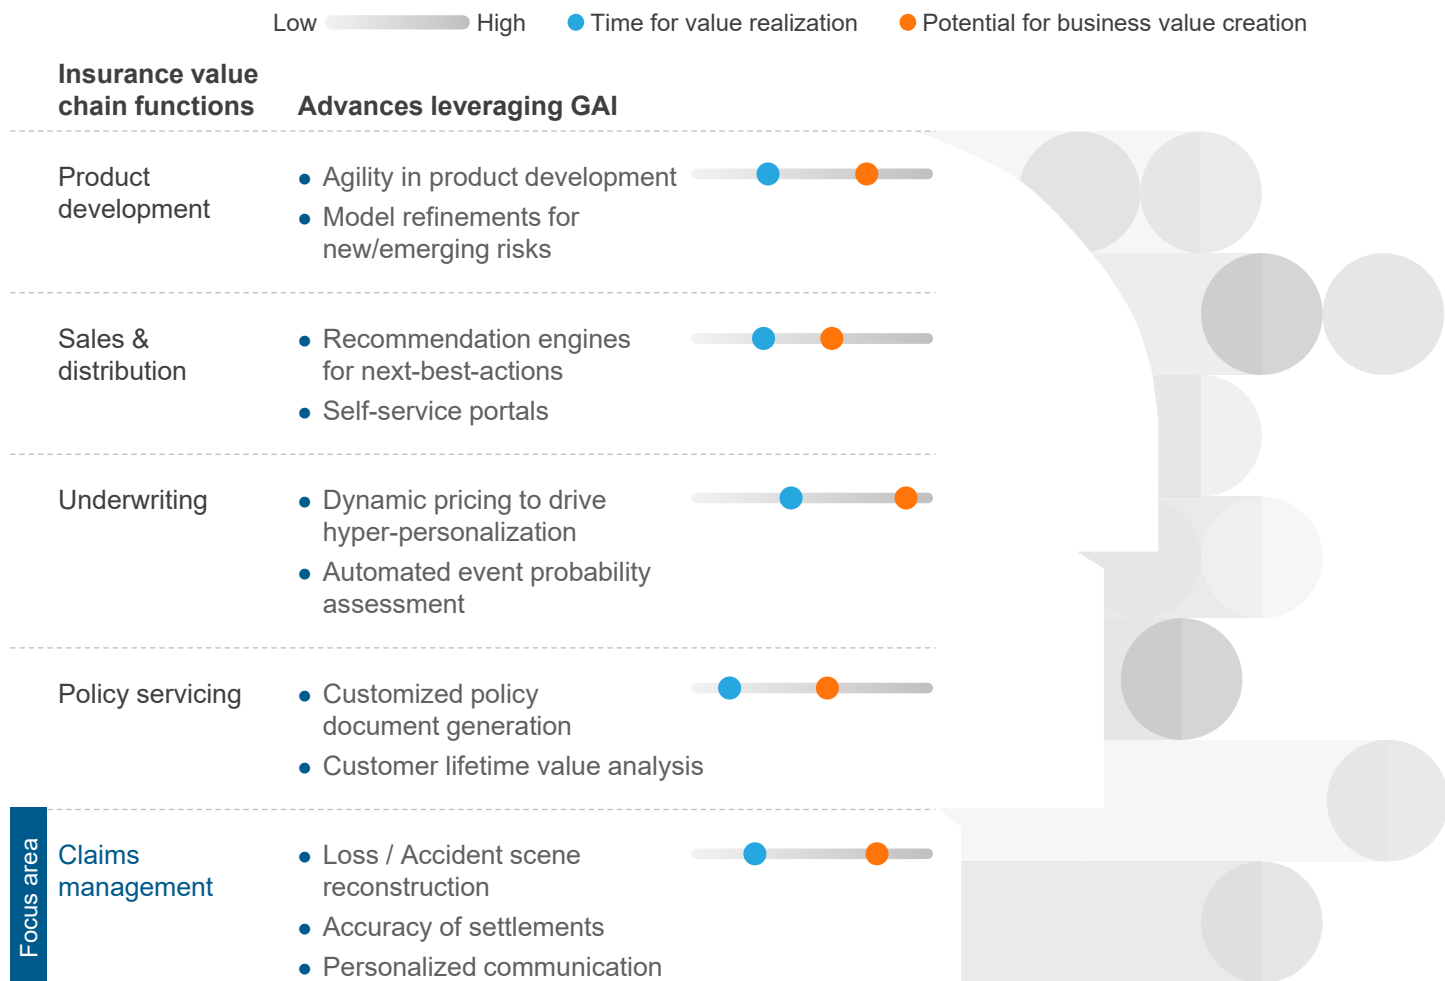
Low High ● Time for value realization ● Potential for business value creation

| Insurance value chain functions | Advances leveraging GAI |
|---|---|
| Product development | • Agility in product development • Model refinements for new/emerging risks |
| Sales & distribution | • Recommendation engines for next-best-actions • Self-service portals |
| Underwriting | • Dynamic pricing to drive hyper-personalization • Automated event probability assessment |
| Policy servicing | • Customized policy document generation • Customer lifetime value analysis |
| Claims management | • Loss / Accident scene reconstruction • Accuracy of settlements • Personalized communication |

Focus area